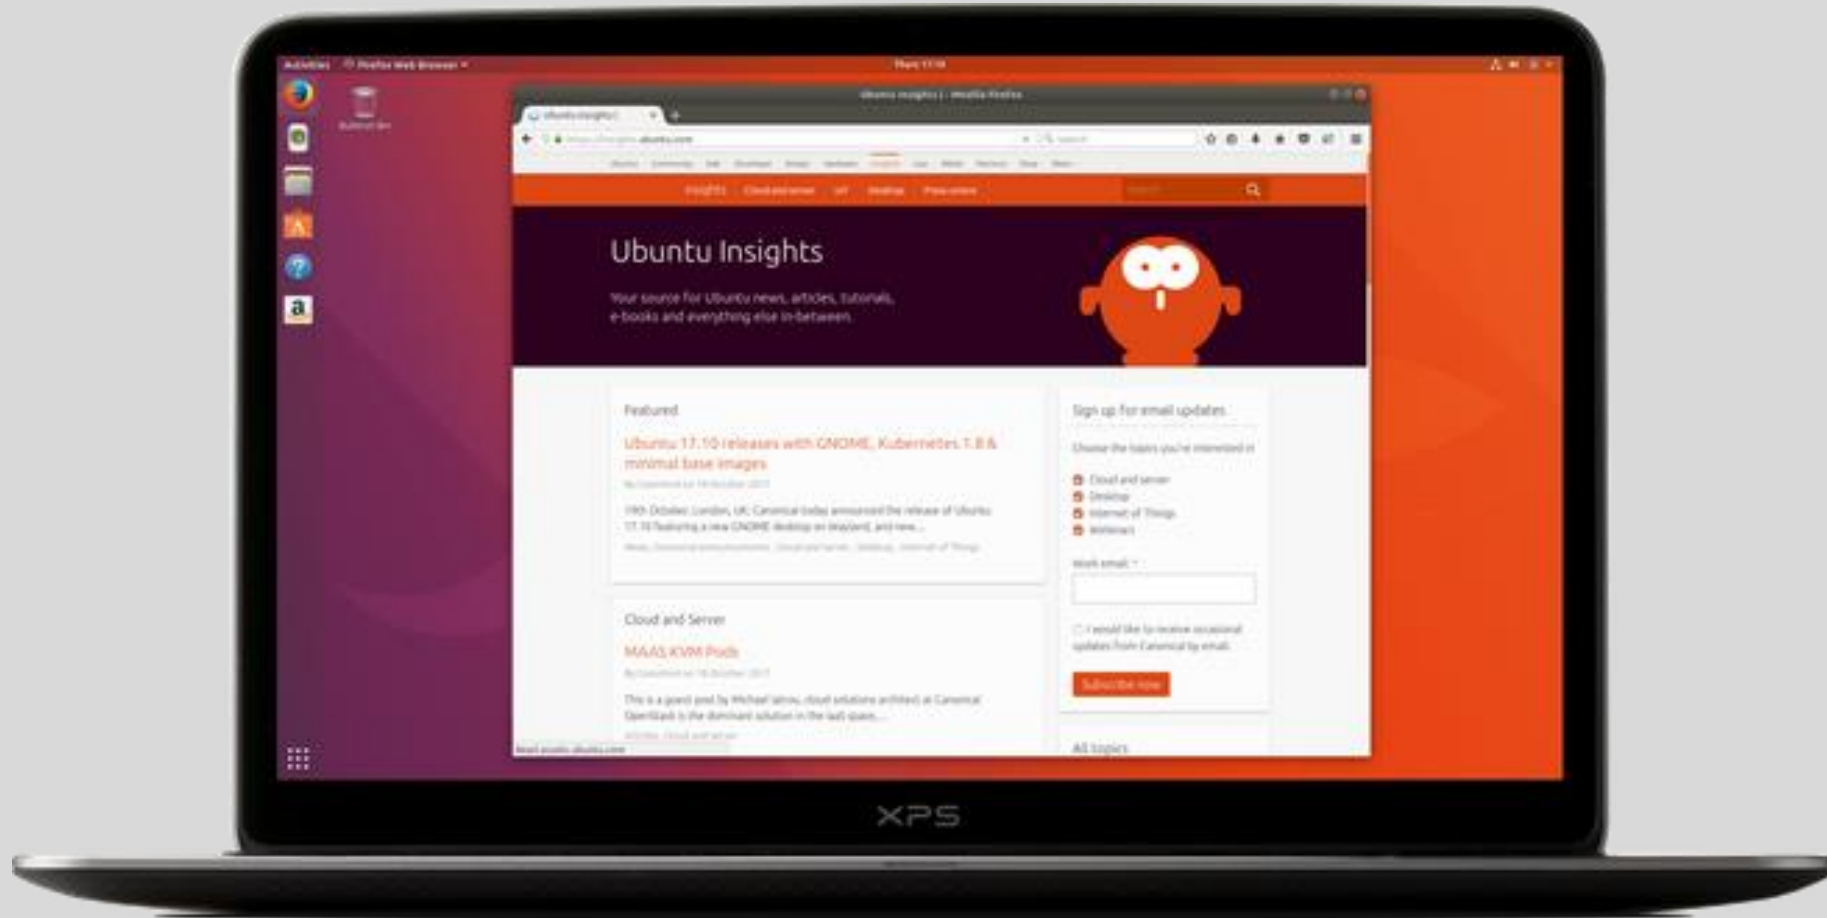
Activities Firefox Web Browser ▾

Thurs 11:18

Ubuntu Insights | - Mozilla Firefox

Ubuntu Insights |

insights.ubuntu.com

Insights Cloud and server IoT Desktop Press centre

Ubuntu Insights

Your source for Ubuntu news, articles, tutorials, e-books and everything else in-between.

Featured

Ubuntu 17.10 releases with GNOME, Kubernetes 1.8 & minimal base images

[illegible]

19th October, London, UK: Canonical today announced the release of Ubuntu 17.10 featuring a new GNOME desktop on Wayland, and new...

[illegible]

Cloud and Server

MAAS KVM Pods

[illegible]

This is a guest post by Michael Iatrou, cloud solutions architect at Canonical. OpenStack is the dominant solution in the IaaS space...

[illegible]

Sign up for email updates

Choose the topics you're interested in

Cloud and server
Desktop
Internet of Things
Webinars

Work email: *

I would like to receive occasional updates from Canonical by email.

Subscribe now

All topics

XPS